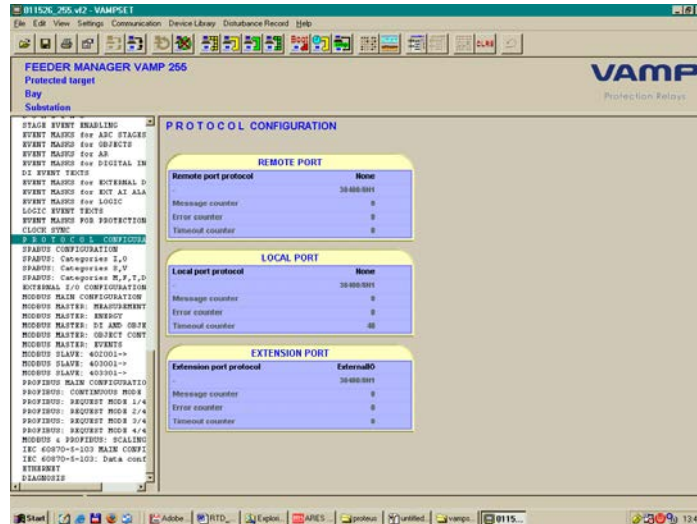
011526_255.vf2 - VAMPSET

File Edit View Settings Communication Device Library Disturbance Record Help

FEEDER MANAGER VAMP 255
Protected target
Bay
Substation

VAMP
Protection Relays

STAGE EVENT ENABLING
EVENT MASKS for ABC STAGES
EVENT MASKS for OBJECTS
EVENT MASKS for AR
EVENT MASKS for DIGITAL IN
DI EVENT TEXTS
EVENT MASKS for EXTERNAL D
EVENT MASKS for EXT AI ALA
EVENT MASKS for LOGIC
LOGIC EVENT TEXTS
EVENT MASKS FOR PROTECTION
CLOCK SYNC
PROTOCOL CONFIGURA
SPABUS CONFIGURATION
SPABUS: Categories I,O
SPABUS: Categories S,V
SPABUS: Categories M,F,T,D
EXTERNAL I/O CONFIGURATION
MODBUS MAIN CONFIGURATION
MODBUS MASTER: MEASUREMENT
MODBUS MASTER: ENERGY
MODBUS MASTER: DI AND OBJE
MODBUS MASTER: OBJECT CONT
MODBUS MASTER: EVENTS
MODBUS SLAVE: 402001->
MODBUS SLAVE: 403001->
MODBUS SLAVE: 403301->
PROFIBUS MAIN CONFIGURATIO
PROFIBUS: CONTINUOUS MODE
PROFIBUS: REQUEST MODE 1/4
PROFIBUS: REQUEST MODE 2/4
PROFIBUS: REQUEST MODE 3/4
PROFIBUS: REQUEST MODE 4/4
MODBUS & PROFIBUS: SCALING
IEC 60870-5-103 MAIN CONFI
IEC 60870-5-103: Data conf
ETHERNET
DIAGNOSIS

PROTOCOL CONFIGURATION

REMOTE PORT
| Remote port protocol | None |
|---|---|
| - | 38400/8N1 |
| Message counter | 0 |
| Error counter | 0 |
| Timeout counter | 0 |

LOCAL PORT
| Local port protocol | None |
|---|---|
| - | 38400/8N1 |
| Message counter | 0 |
| Error counter | 0 |
| Timeout counter | 40 |

EXTENSION PORT
| Extension port protocol | ExternalIO |
|---|---|
| - | 38400/8N1 |
| Message counter | 0 |
| Error counter | 0 |
| Timeout counter | 0 |

Start | Adobe... | RTD_... | Explori... | ARES... | proteus | untitled... | vamps... | 0115... | 13:4